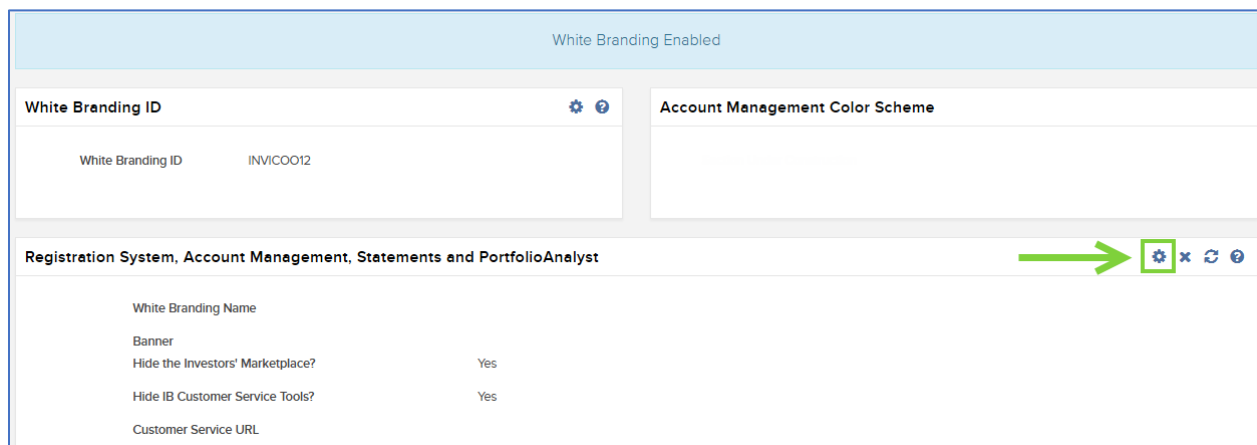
White Branding Enabled

White Branding ID

White Branding ID INVICOO12

Account Management Color Scheme

Registration System, Account Management, Statements and PortfolioAnalyst

White Branding Name

Banner

Hide the Investors' Marketplace? Yes

Hide IB Customer Service Tools? Yes

Customer Service URL